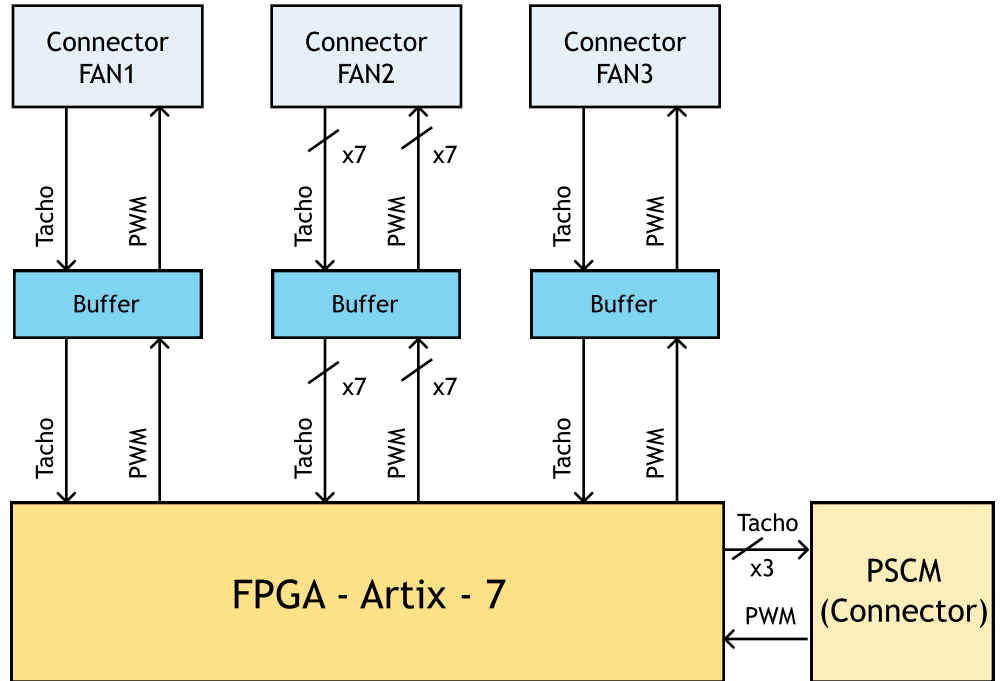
Connector FAN1

Connector FAN2

Connector FAN3

Tacho

PWM

x7

Tacho

x7

PWM

Tacho

PWM

Buffer

Buffer

Buffer

Tacho

PWM

x7

Tacho

x7

PWM

Tacho

PWM

FPGA - Artix - 7

Tacho

x3

PWM

PSCM (Connector)